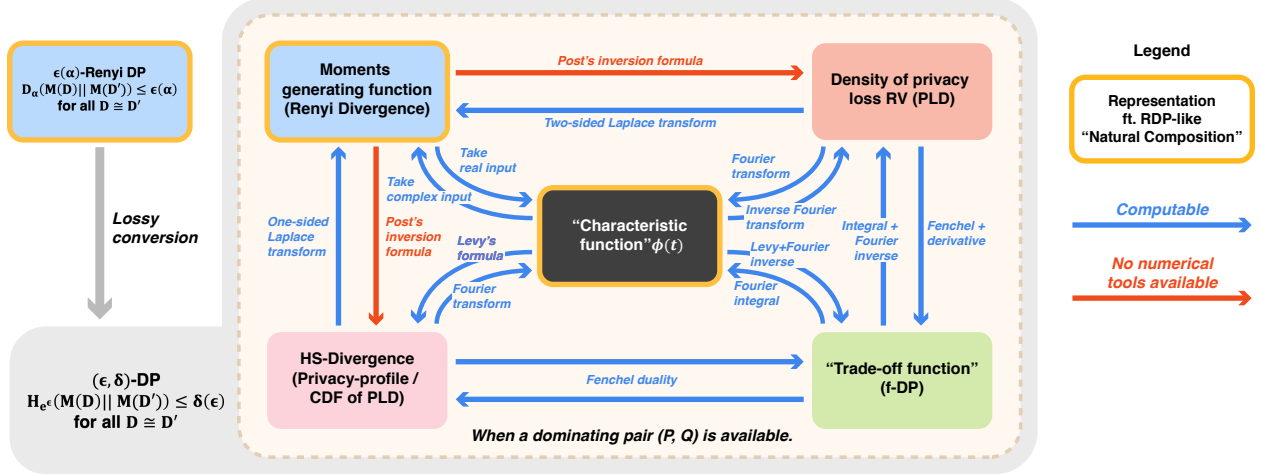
$\epsilon(\alpha)$-Renyi DP
$D_\alpha(M(D)||M(D')) \le \epsilon(\alpha)$
for all $D \cong D'$

Lossy conversion

$(\epsilon, \delta)$-DP
$H_{e^\epsilon}(M(D)||M(D')) \le \delta(\epsilon)$
for all $D \cong D'$

Moments generating function (Renyi Divergence)

Post's inversion formula

Density of privacy loss RV (PLD)

Two-sided Laplace transform

Take real input

Take complex input

Fourier transform

Inverse Fourier transform

One-sided Laplace transform

Post's inversion formula

"Characteristic function" $\phi(t)$

Levy's formula

Levy+Fourier inverse

Integral + Fourier inverse

Fenchel + derivative

Fourier transform

Fourier integral

HS-Divergence (Privacy-profile / CDF of PLD)

Fenchel duality

"Trade-off function" (f-DP)

When a dominating pair (P, Q) is available.

Legend

Representation ft. RDP-like "Natural Composition"

Computable

No numerical tools available